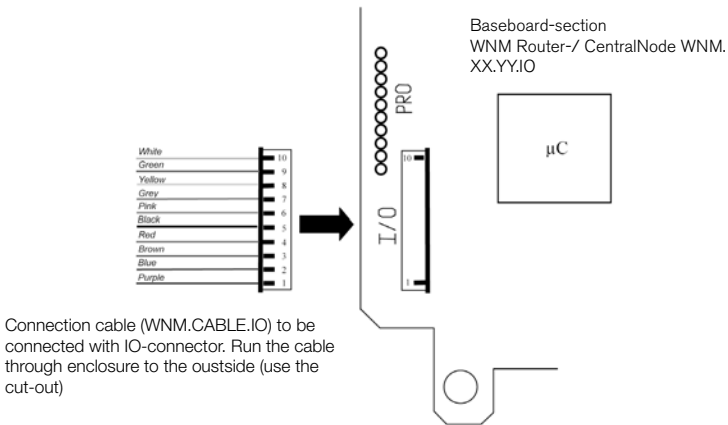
Baseboard-section
WNM Router-/ CentralNode WNM.XX.YY.IO

PRO

μC

I/O

10

1

White
Green
Yellow
Grey
Pink
Black
Red
Brown
Blue
Purple

10
9
8
7
6
5
4
3
2
1

Connection cable (WNM.CABLE.IO) to be connected with IO-connector. Run the cable through enclosure to the outstide (use the cut-out)